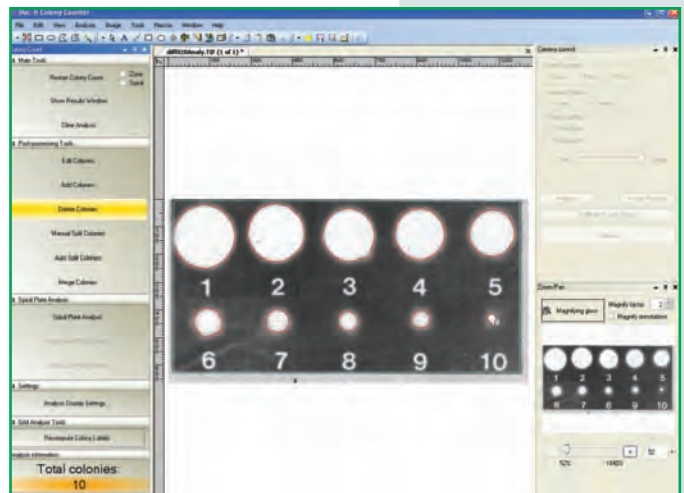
Pro: 6 Colony Counter

File Edit View Analysis Image Tools Macros Window Help

Colony Count

Main Tools

Restart Colony Count

Zone

Spiral

Show Results Window

Clear Analysis

Post-processing Tools

Edit Colonies

Add Colonies

Delete Colonies

Manual Split Colonies

Auto Split Colonies

Merge Colonies

Spiral Plate Analysis

Spiral Plate Analysis

Settings

Analysis Display Settings

Grid Analysis Tools

Recompute Colony Labels

Analysis information

Total colonies:

10

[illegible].TIF (1 of 1) *

1 2 3 4 5

6 7 8 9 10

Camera control

Zoom/Pan

Magnifying glass

Magnify factor: 2

Magnify annotation

1 2 3 4 5

6 7 8 9 10

52%

1400%